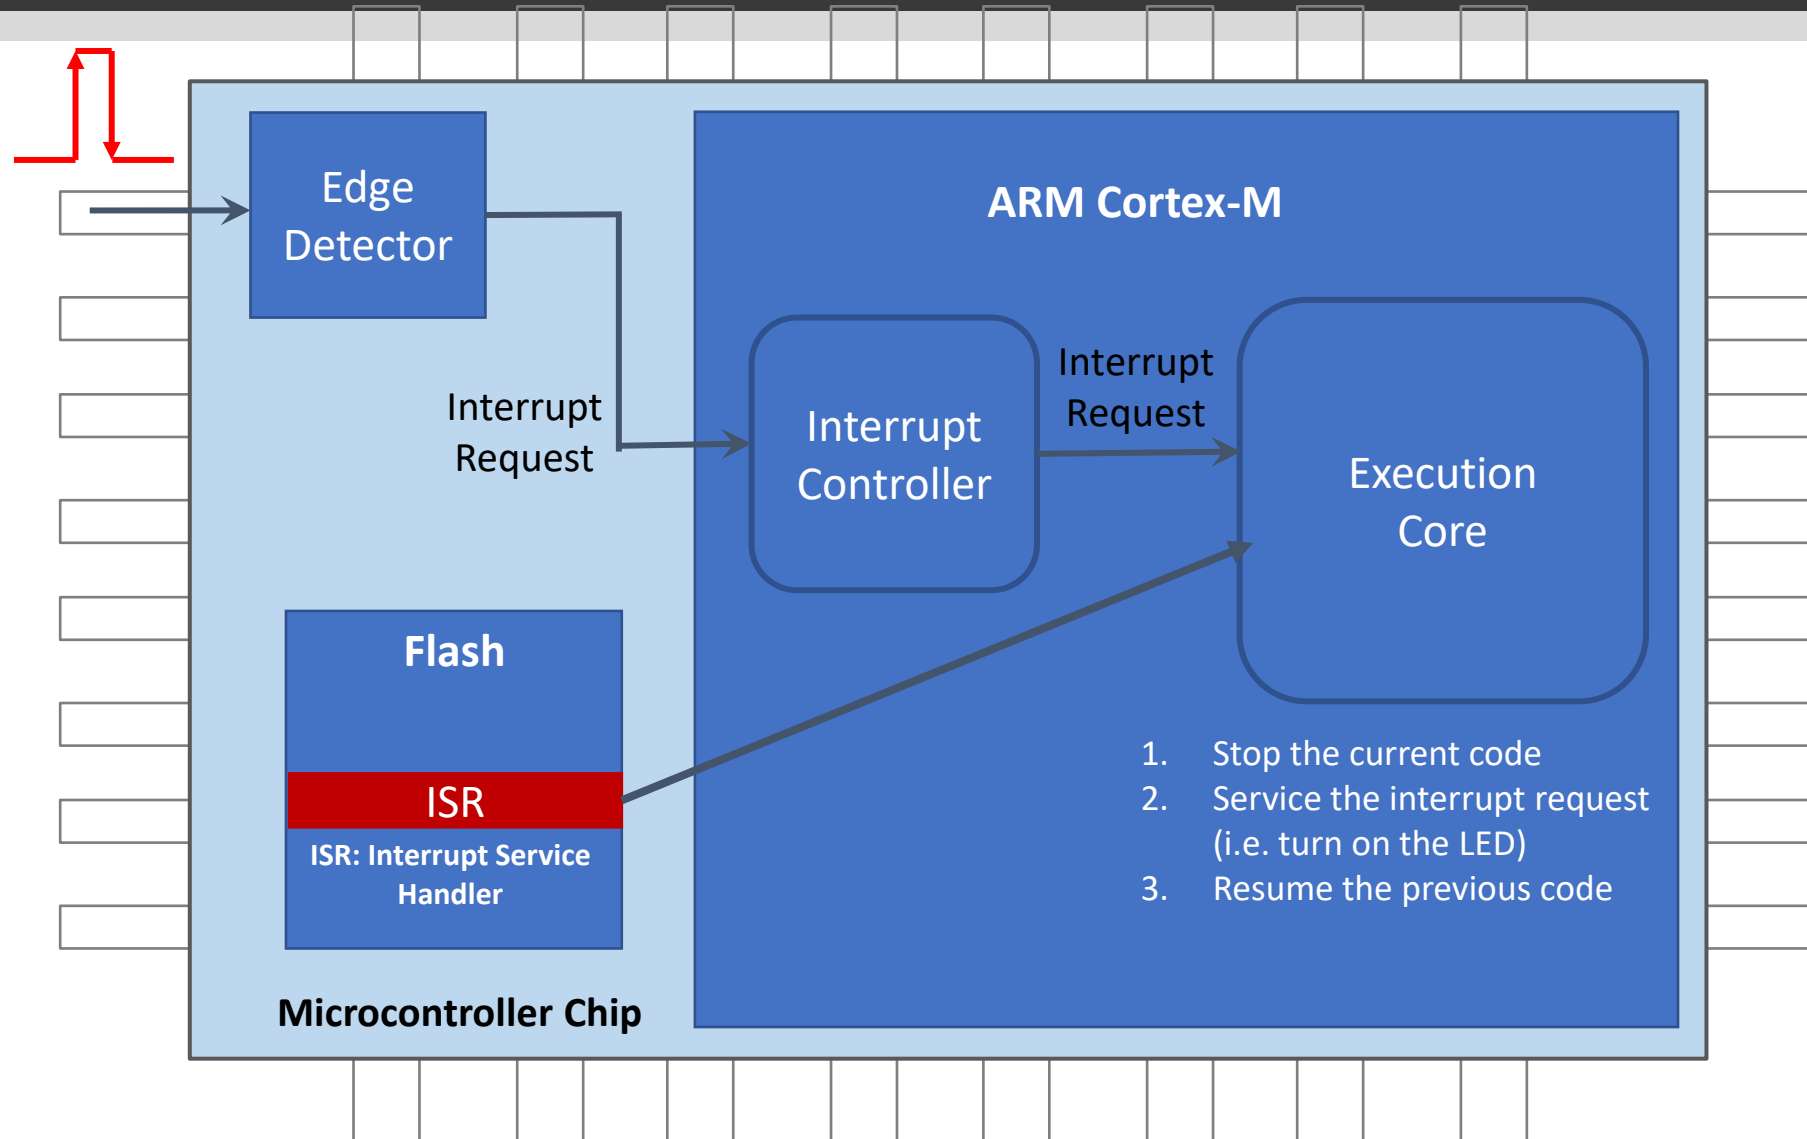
Edge Detector

ARM Cortex-M

Interrupt Request

Interrupt Controller

Interrupt Request

Execution Core

Flash

ISR

ISR: Interrupt Service Handler

1. Stop the current code
2. Service the interrupt request (i.e. turn on the LED)
3. Resume the previous code

Microcontroller Chip